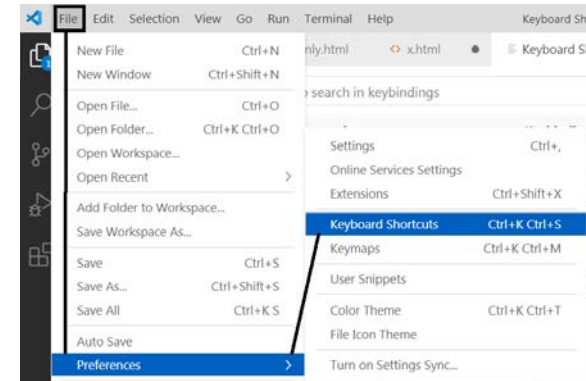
File Edit Selection View Go Run Terminal Help Keyboard Sh

1

New File Ctrl+N
New Window Ctrl+Shift+N
Open File... Ctrl+O
Open Folder... Ctrl+K Ctrl+O
Open Workspace...
Open Recent >
Add Folder to Workspace...
Save Workspace As...
Save Ctrl+S
Save As... Ctrl+Shift+S
Save All Ctrl+K S
Auto Save
Preferences >

nly.html x.html Keyboard S

search in keybindings

Settings Ctrl+,
Online Services Settings
Extensions Ctrl+Shift+X
Keyboard Shortcuts Ctrl+K Ctrl+S
Keymaps Ctrl+K Ctrl+M
User Snippets
Color Theme Ctrl+K Ctrl+T
File Icon Theme
Turn on Settings Sync...